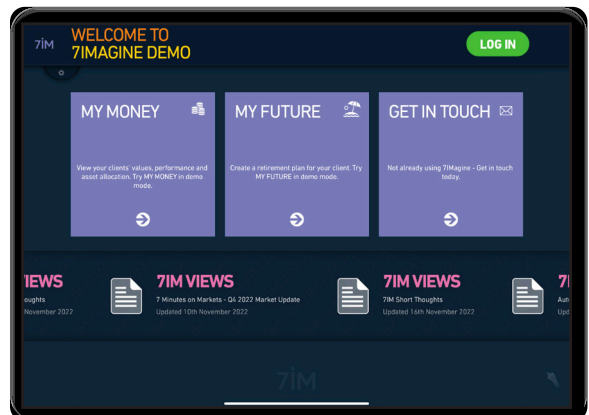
7IM

WELCOME TO
7IMAGINE DEMO

LOG IN

MY MONEY

View your clients' values, performance and asset allocation. Try MY MONEY in demo mode.

MY FUTURE

Create a retirement plan for your client. Try MY FUTURE in demo mode.

GET IN TOUCH

Not already using 7IMagine - Get in touch today.

VIEWS
houghts
November 2022

7IM VIEWS
7 Minutes on Markets - Q4 2022 Market Update
Updated 10th November 2022

7IM VIEWS
7IM Short Thoughts
Updated 16th November 2022

7I
Aut
N

7IM